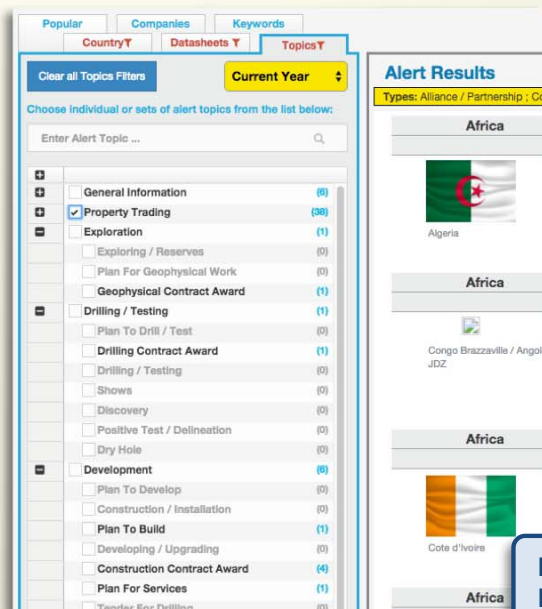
Popular | Companies | Keywords
Country | Datasheets | Topics

Clear all Topics Filters

Current Year

Choose individual or sets of alert topics from the list below:

Enter Alert Topic ...

General Information (6)
Property Trading (38)
Exploration (1)
Exploring / Reserves (0)
Plan For Geophysical Work (0)
Geophysical Contract Award (1)
Drilling / Testing (1)
Plan To Drill / Test (0)
Drilling Contract Award (1)
Drilling / Testing (0)
Shows (0)
Discovery (0)
Positive Test / Delineation (0)
Dry Hole (0)
Development (6)
Plan To Develop (0)
Construction / Installation (0)
Plan To Build (1)
Developing / Upgrading (0)
Construction Contract Award (4)
Plan For Services (1)
Tender For Drilling (0)

Alert Results
Types: Alliance / Partnership ; Co

Africa
Algeria

Africa
Congo Brazzaville / Angol
JDZ

Africa
Cote d'Ivoire

Africa